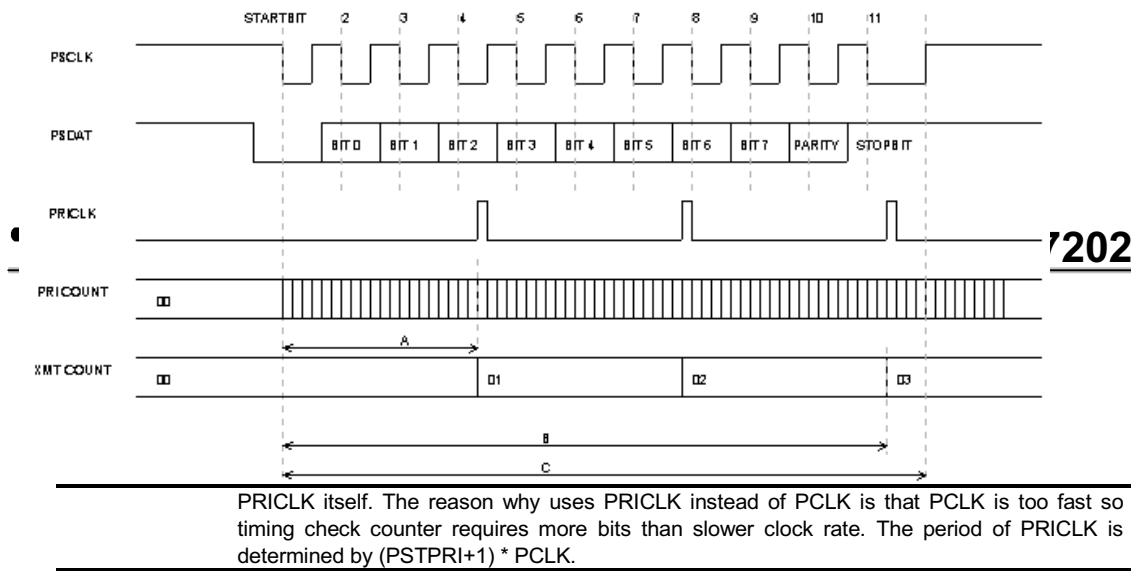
STARTBIT 2 3 4 5 6 7 8 9 10 11

PSCLK

PSDAT

BIT 0 BIT 1 BIT 2 BIT 3 BIT 4 BIT 5 BIT 6 BIT 7 PARITY STOPBIT

PRICLK

7202

PRICOUNT

00

A

XMT COUNT

00 01 02 03

B

C

PRICLK itself. The reason why uses PRICLK instead of PCLK is that PCLK is too fast so timing check counter requires more bits than slower clock rate. The period of PRICLK is determined by (PSTPRI+1) * PCLK.